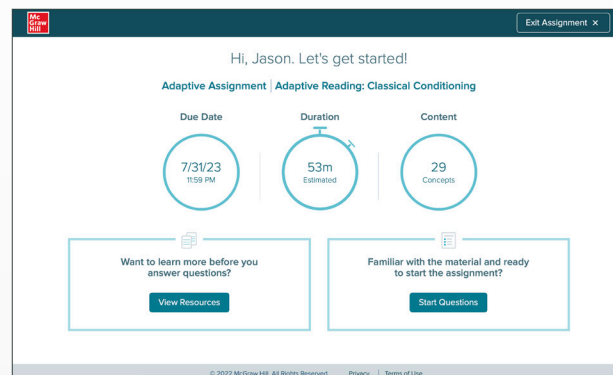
Mc Graw Hill

Exit Assignment ×

Hi, Jason. Let's get started!

Adaptive Assignment | Adaptive Reading: Classical Conditioning

Due Date

7/31/23
11:59 PM

Duration

53m
Estimated

Content

29
Concepts

Want to learn more before you answer questions?

View Resources

Familiar with the material and ready to start the assignment?

Start Questions

© 2022 McGraw Hill. All Rights Reserved. Privacy | Terms of Use